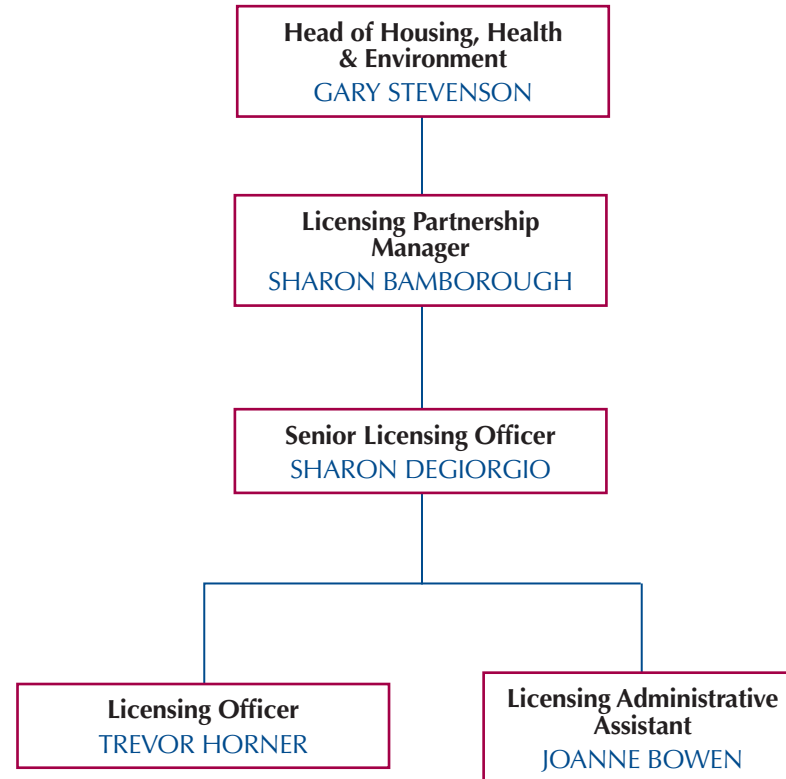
Head of Housing, Health & Environment
GARY STEVENSON

Licensing Partnership Manager
SHARON BAMBOROUGH

Senior Licensing Officer
SHARON DEGIORGIO

Licensing Officer
TREVOR HORNER

Licensing Administrative Assistant
JOANNE BOWEN